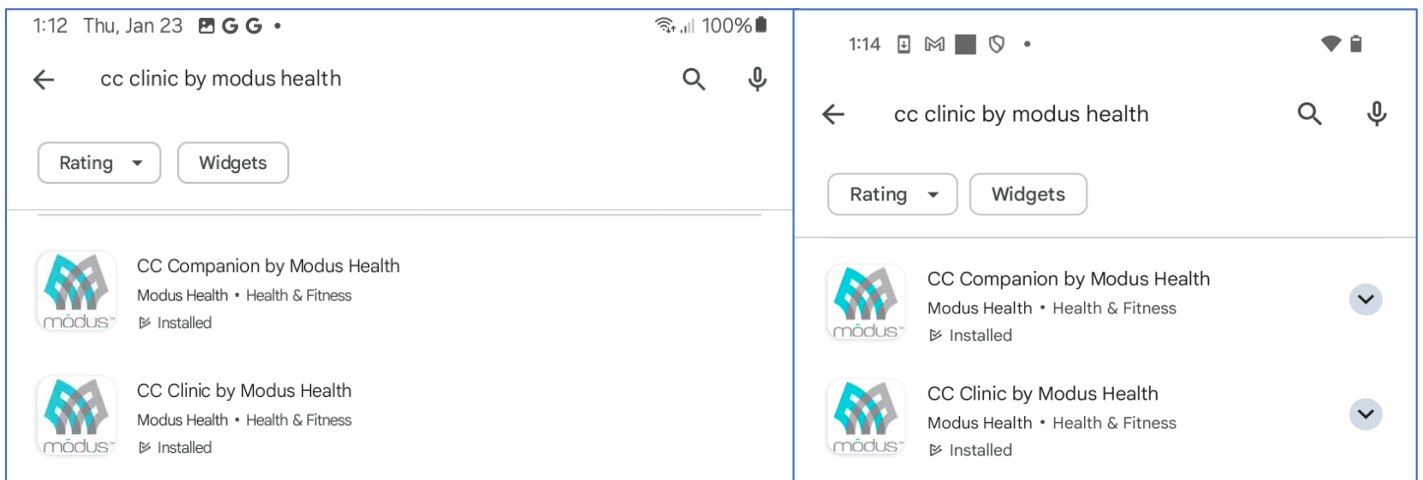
1:12 Thu, Jan 23 G G •

100%

← cc clinic by modus health

Rating ▾ Widgets

CC Companion by Modus Health
Modus Health • Health & Fitness
Installed

môdus

CC Clinic by Modus Health
Modus Health • Health & Fitness
Installed

môdus

1:14 •

← cc clinic by modus health

Rating ▾ Widgets

CC Companion by Modus Health
Modus Health • Health & Fitness
Installed

môdus

CC Clinic by Modus Health
Modus Health • Health & Fitness
Installed

môdus